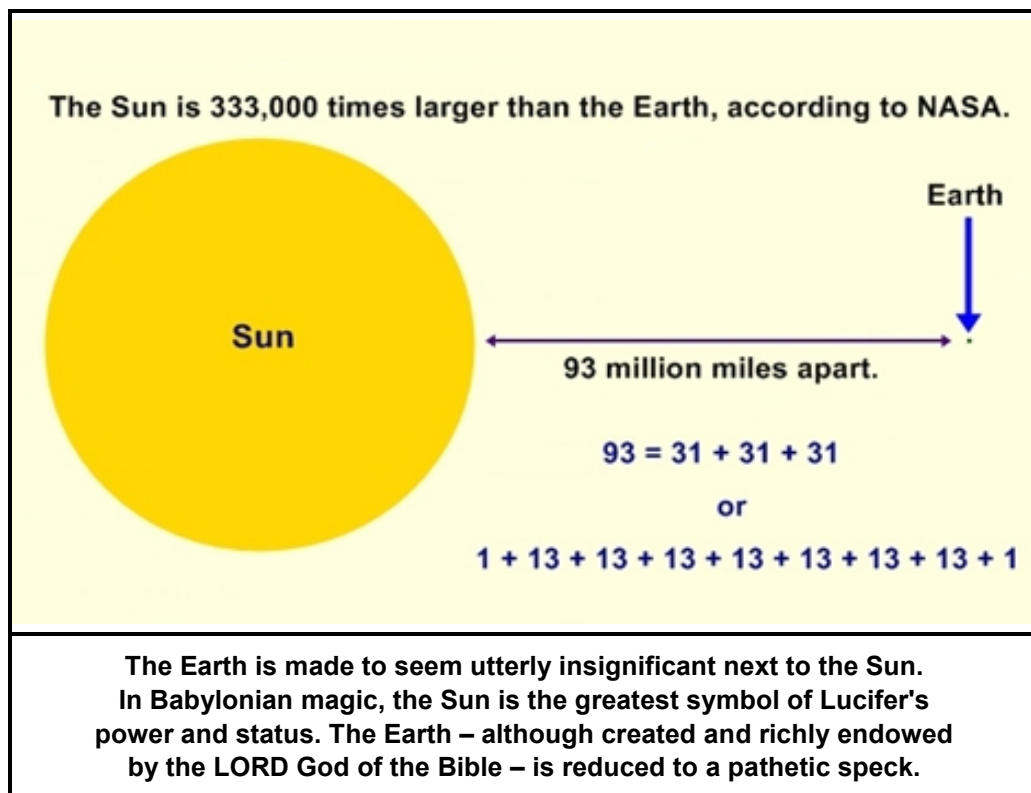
The Sun is 333,000 times larger than the Earth, according to NASA.

Earth

Sun

93 million miles apart.

$93 = 31 + 31 + 31$

or

$1 + 13 + 13 + 13 + 13 + 13 + 13 + 13 + 1$

The Earth is made to seem utterly insignificant next to the Sun. In Babylonian magic, the Sun is the greatest symbol of Lucifer's power and status. The Earth – although created and richly endowed by the LORD God of the Bible – is reduced to a pathetic speck.